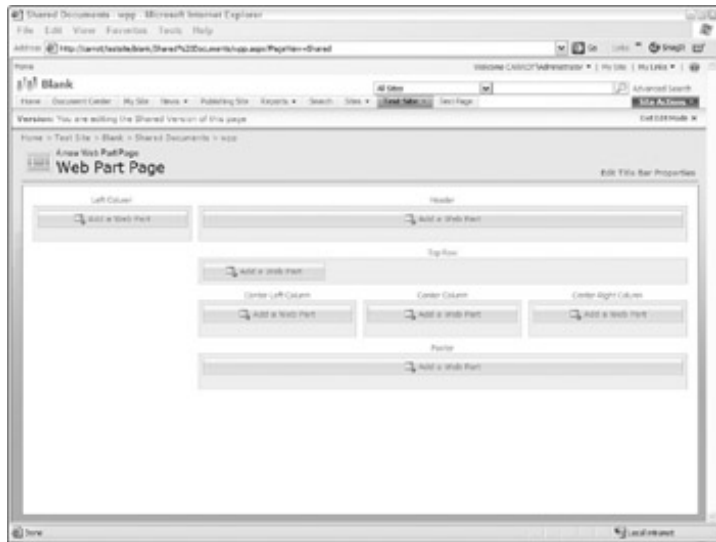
Shared Documents - wpp - Microsoft Internet Explorer

File Edit View Favorites Tools Help

Address http://sarnol/testsite/blank/Shared%20Documents/wpp.aspx?PageView=Shared

Go Links Snagit

Home

Welcome CAMROT\Administrator ▾ | My Site | My Links ▾ |

Blank

All Sites

Advanced Search

Home Document Center My Site News ▾ Publishing Site Reports ▾ Search Sites ▾ Test Site Test Page

Site Actions ▾

Version: You are editing the Shared Version of this page

Exit Edit Mode ✕

Home > Test Site > Blank > Shared Documents > wpp

A new Web Part Page

Web Part Page

Edit Title Bar Properties

Left Column

Add a Web Part

Header

Add a Web Part

Top Row

Add a Web Part

Center Left Column

Add a Web Part

Center Column

Add a Web Part

Center Right Column

Add a Web Part

Footer

Add a Web Part

Done

Local intranet